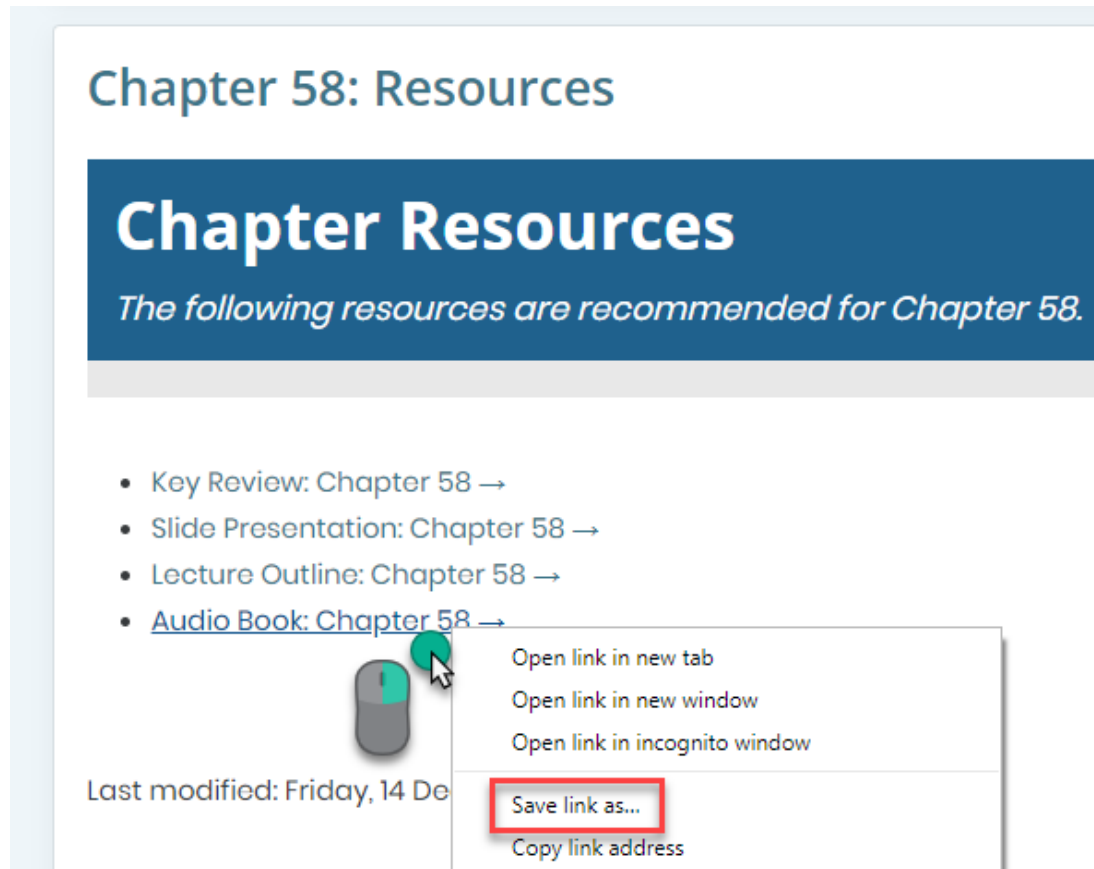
Chapter 58: Resources

Chapter Resources

The following resources are recommended for Chapter 58.

- Key Review: Chapter 58 →
- Slide Presentation: Chapter 58 →
- Lecture Outline: Chapter 58 →
- Audio Book: Chapter 58 →

Open link in new tab
Open link in new window
Open link in incognito window
Save link as...
Copy link address

Last modified: Friday, 14 De